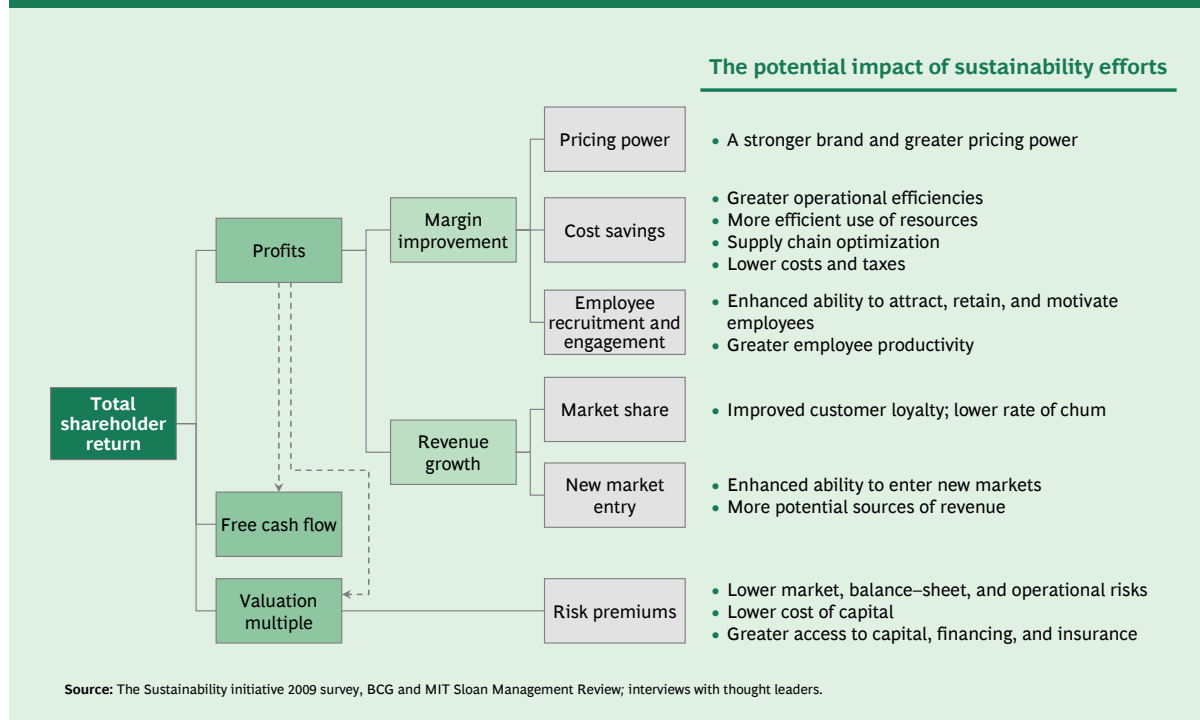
The potential impact of sustainability efforts

Total shareholder return

Profits

Free cash flow

Valuation multiple

Margin improvement

Revenue growth

Pricing power

• A stronger brand and greater pricing power

Cost savings

• Greater operational efficiencies
• More efficient use of resources
• Supply chain optimization
• Lower costs and taxes

Employee recruitment and engagement

• Enhanced ability to attract, retain, and motivate employees
• Greater employee productivity

Market share

• Improved customer loyalty; lower rate of chum

New market entry

• Enhanced ability to enter new markets
• More potential sources of revenue

Risk premiums

• Lower market, balance–sheet, and operational risks
• Lower cost of capital
• Greater access to capital, financing, and insurance

Source: The Sustainability initiative 2009 survey, BCG and MIT Sloan Management Review; interviews with thought leaders.